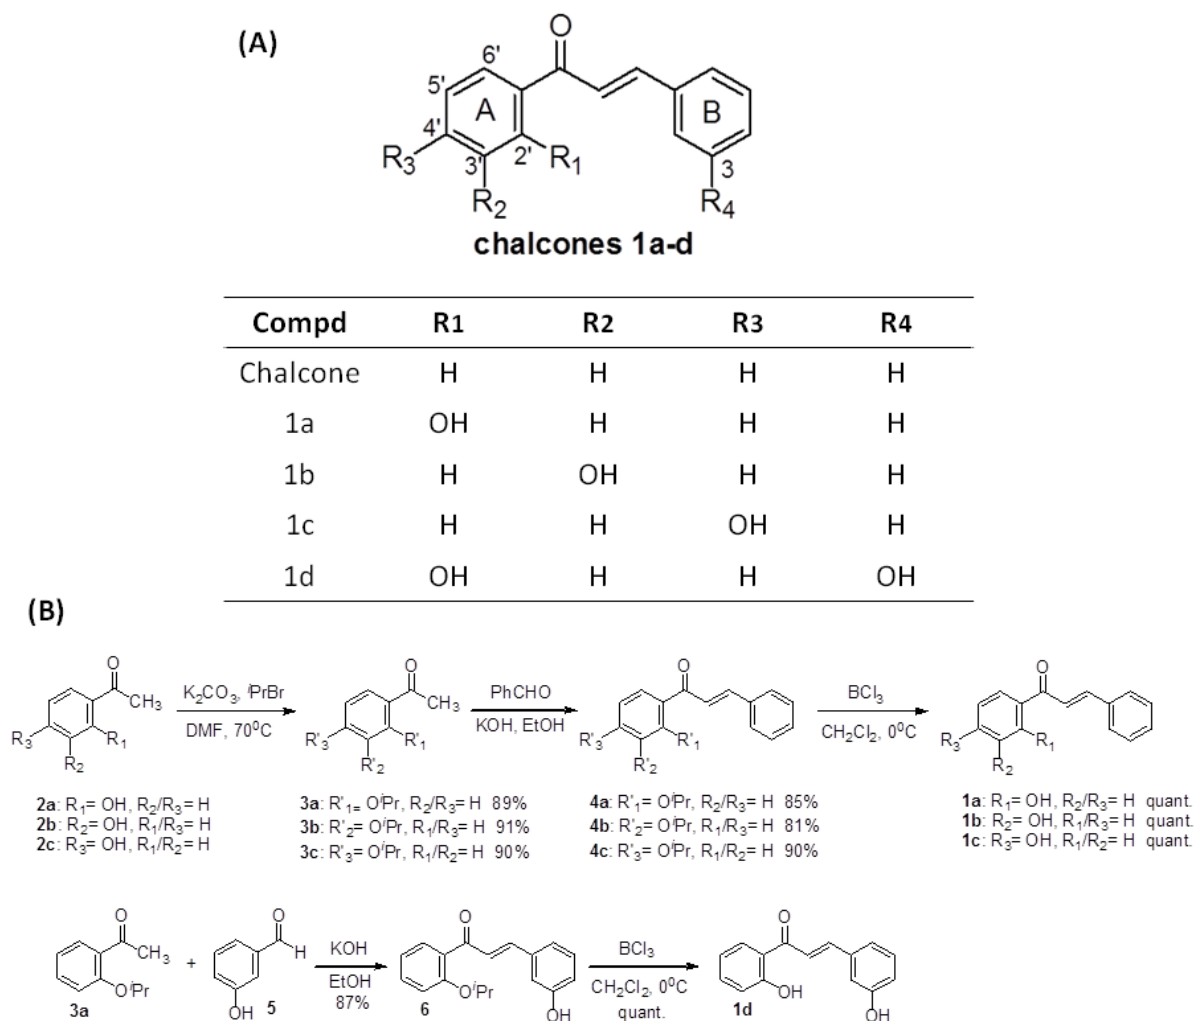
(A)

O
6'
5'
A
B
4'
$R_3$
3'
2'
$R_1$
3
$R_2$
$R_4$

chalcones 1a-d

| Compd | R1 | R2 | R3 | R4 |
|---|---|---|---|---|
| Chalcone | H | H | H | H |
| 1a | OH | H | H | H |
| 1b | H | OH | H | H |
| 1c | H | H | OH | H |
| 1d | OH | H | H | OH |

(B)

O
$CH_3$
$R_3$
$R_1$
$R_2$
$K_2CO_3$, $^i$PrBr
DMF, 70$^0$C
O
$CH_3$
$R'_3$
$R'_1$
$R'_2$
PhCHO
KOH, EtOH
O
$R'_3$
$R'_1$
$R'_2$
$BCl_3$
$CH_2Cl_2$, 0$^0$C
O
$R_3$
$R_1$
$R_2$

**2a**: $R_1$= OH, $R_2$/$R_3$= H
**2b**: $R_2$= OH, $R_1$/$R_3$= H
**2c**: $R_3$= OH, $R_1$/$R_2$= H

**3a**: $R'_1$= O$^i$Pr, $R_2$/$R_3$= H 89%
**3b**: $R'_2$= O$^i$Pr, $R_1$/$R_3$= H 91%
**3c**: $R'_3$= O$^i$Pr, $R_1$/$R_2$= H 90%

**4a**: $R'_1$= O$^i$Pr, $R_2$/$R_3$= H 85%
**4b**: $R'_2$= O$^i$Pr, $R_1$/$R_3$= H 81%
**4c**: $R'_3$= O$^i$Pr, $R_1$/$R_2$= H 90%

**1a**: $R_1$= OH, $R_2$/$R_3$= H quant.
**1b**: $R_2$= OH, $R_1$/$R_3$= H quant.
**1c**: $R_3$= OH, $R_1$/$R_2$= H quant.

O
$CH_3$
O$^i$Pr
3a
+
O
H
OH 5
KOH
EtOH
87%
O
O$^i$Pr
6
OH
$BCl_3$
$CH_2Cl_2$, 0$^0$C
quant.
O
OH
1d
OH